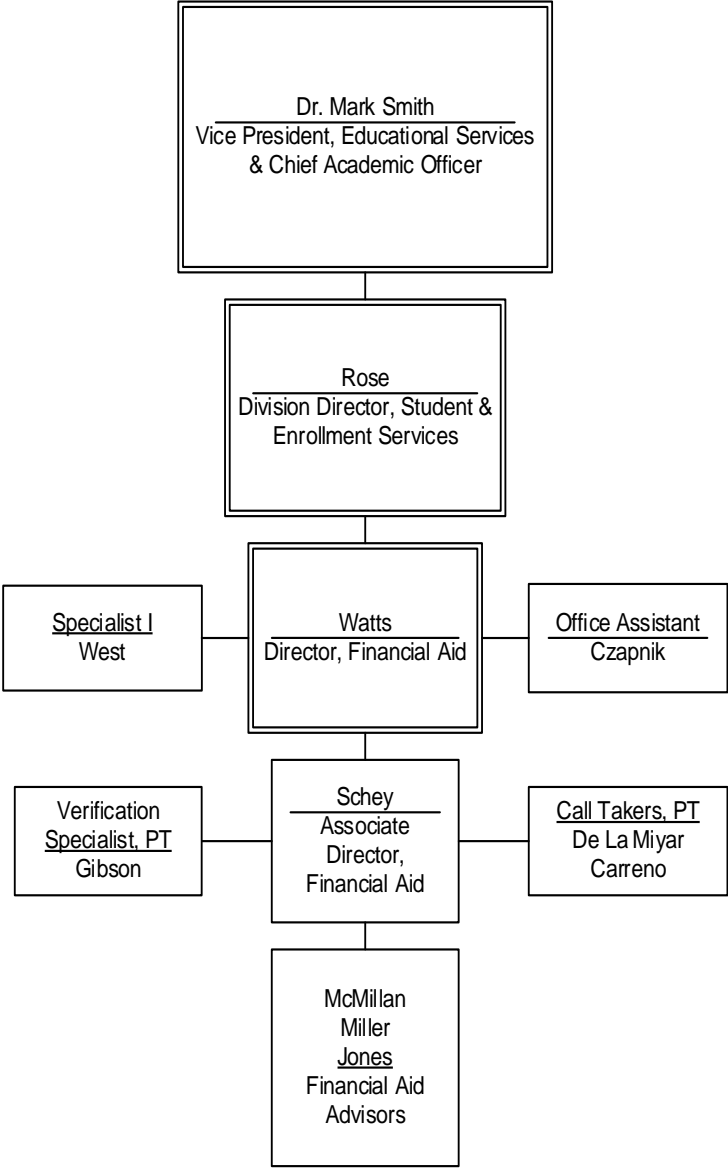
Dr. Mark Smith
Vice President, Educational Services & Chief Academic Officer

Rose
Division Director, Student & Enrollment Services

Specialist I
West

Watts
Director, Financial Aid

Office Assistant
Czapnik

Verification Specialist, PT
Gibson

Schey
Associate Director, Financial Aid

Call Takers, PT
De La Miyar
Carreno

McMillan
Miller
Jones
Financial Aid Advisors